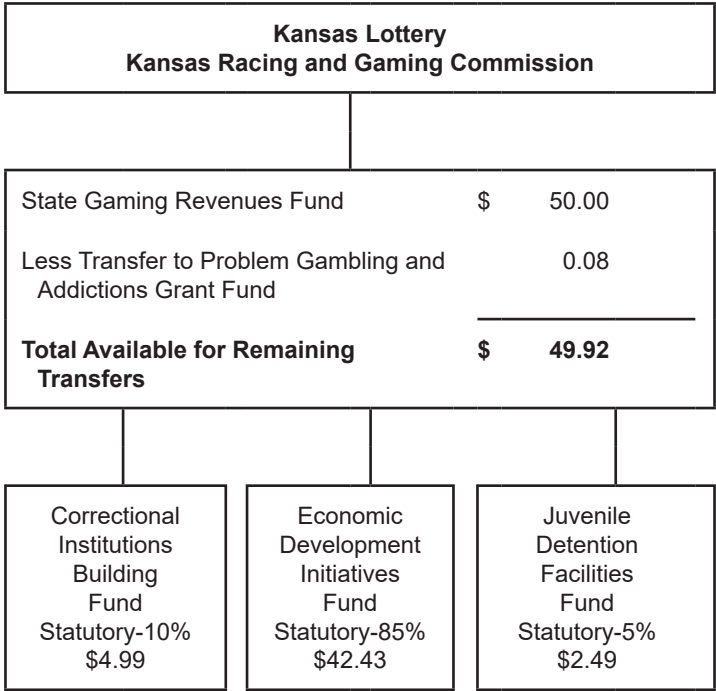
**Kansas Lottery**
**Kansas Racing and Gaming Commission**

| | | |
|---|---|---|
| State Gaming Revenues Fund | $ | 50.00 |
| Less Transfer to Problem Gambling and Addictions Grant Fund | | 0.08 |
| **Total Available for Remaining Transfers** | **$** | **49.92** |

Correctional Institutions Building Fund Statutory-10% $4.99

Economic Development Initiatives Fund Statutory-85% $42.43

Juvenile Detention Facilities Fund Statutory-5% $2.49